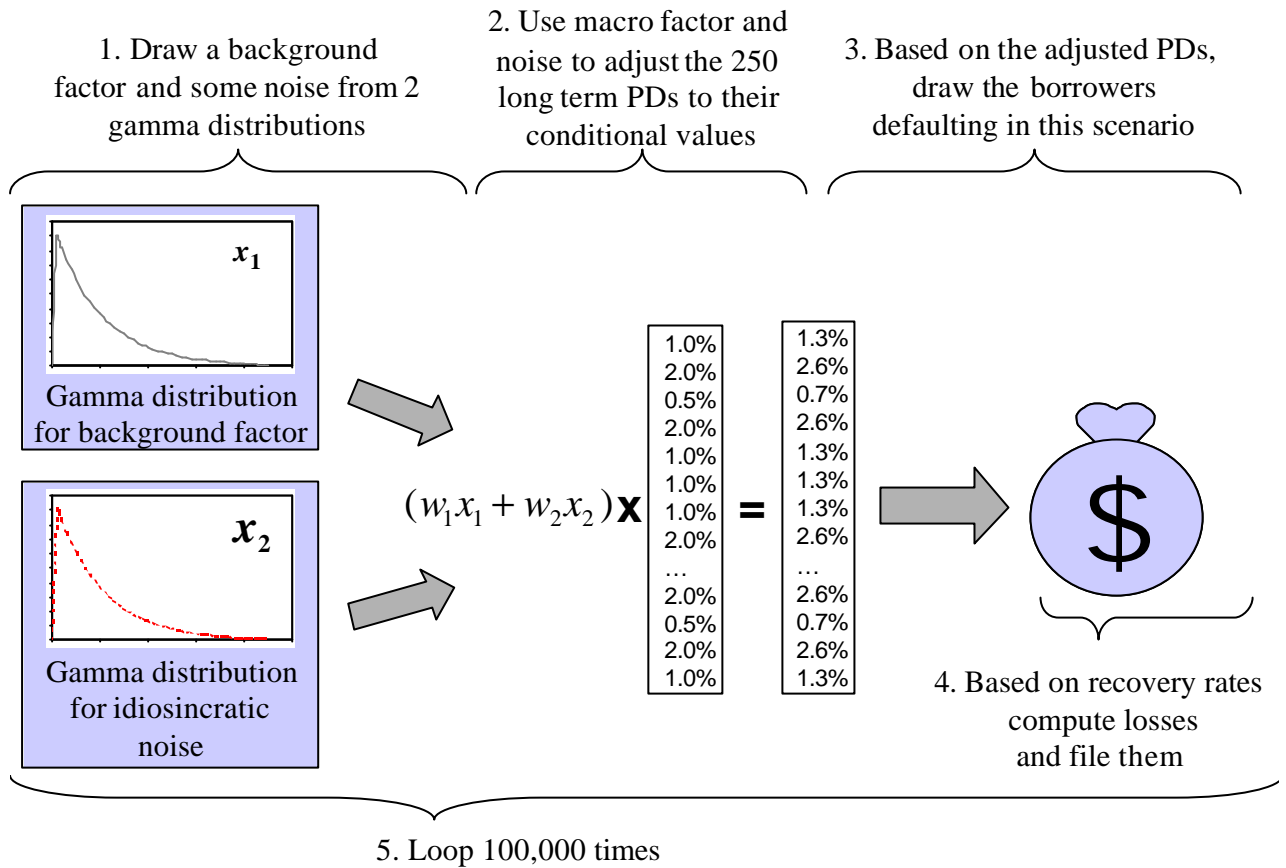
1. Draw a background factor and some noise from 2 gamma distributions

2. Use macro factor and noise to adjust the 250 long term PDs to their conditional values

3. Based on the adjusted PDs, draw the borrowers defaulting in this scenario

$x_1$

Gamma distribution for background factor

$x_2$

Gamma distribution for idiosincratic noise

$(w_1x_1 + w_2x_2)$ **x**

| 1.0% |
|---|
| 2.0% |
| 0.5% |
| 2.0% |
| 1.0% |
| 1.0% |
| 1.0% |
| 2.0% |
| … |
| 2.0% |
| 0.5% |
| 2.0% |
| 1.0% |

=

| 1.3% |
|---|
| 2.6% |
| 0.7% |
| 2.6% |
| 1.3% |
| 1.3% |
| 1.3% |
| 2.6% |
| … |
| 2.6% |
| 0.7% |
| 2.6% |
| 1.3% |

$

4. Based on recovery rates compute losses and file them

5. Loop 100,000 times